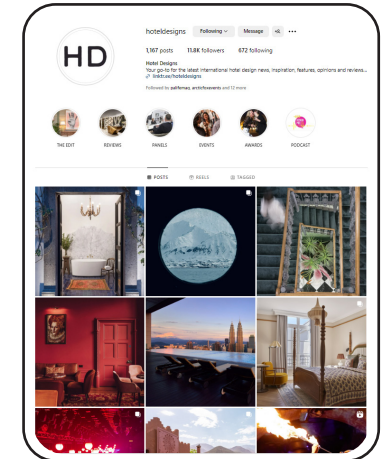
HD

hoteldesigns Following Message

1,167 posts 11.8K followers 672 following

Hotel Designs
Your go-to for the latest international hotel design news, inspiration, features, opinions and reviews...
linktr.ee/hoteldesigns

Followed by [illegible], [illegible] and 12 more

THE EDIT REVIEWS PANELS EVENTS AWARDS PODCAST

POSTS REELS TAGGED